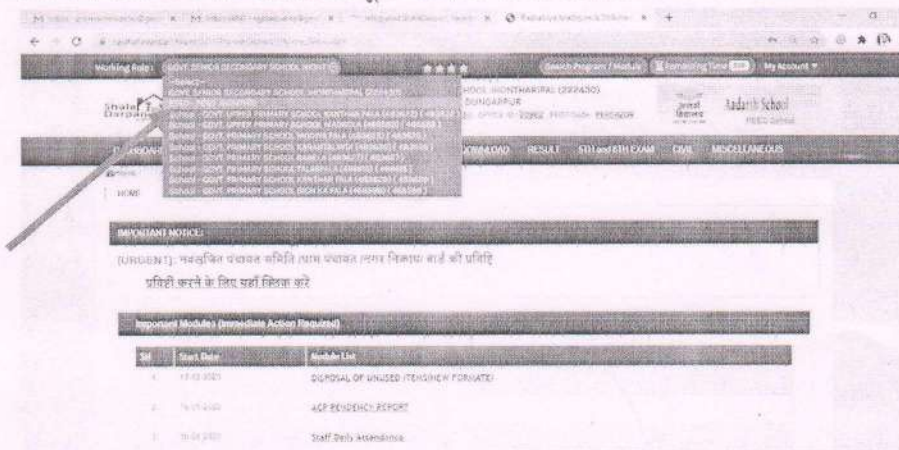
Working Role: GOVT. SENIOR SECONDARY SCHOOL MONTHARIPAL

Search Program / Module | Remaining Time | My Account

--Select--
GOVT. SENIOR SECONDARY SCHOOL MONTHARIPAL (222430)
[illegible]
School - GOVT. UPPER PRIMARY SCHOOL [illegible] PALA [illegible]
School - GOVT. UPPER PRIMARY SCHOOL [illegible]
School - GOVT. PRIMARY SCHOOL MOOTHI PALA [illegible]
School - GOVT. PRIMARY SCHOOL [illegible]
School - GOVT. PRIMARY SCHOOL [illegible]
School - GOVT. PRIMARY SCHOOL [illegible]
School - GOVT. PRIMARY SCHOOL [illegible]
School - GOVT. PRIMARY SCHOOL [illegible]

Shala Darpan

HOOL MONTHARIPAL (222430)
DUNGARPUR

Aadarsh School

DASHBOARD | DOWNLOAD | RESULT | 5TH and 8TH EXAM | CIVIL | MISCELLANEOUS

HOME

IMPORTANT NOTICE:

[URGENT]: नवकृत्रित पंचायत समिति ग्राम पंचायत नगर निकाय वार्ड की प्रविष्टि
प्रविष्टि करने के लिए यहाँ क्लिक करे

Important Modules (Immediate Action Required)

| S# | Start Date | Module List |
|---|---|---|
| 1 | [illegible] | DISPOSAL OF UNUSED ITEMS(NEW FORMATE) |
| 2 | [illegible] | ACP PENDENCY REPORT |
| 3 | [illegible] | Staff Daily Attendance |